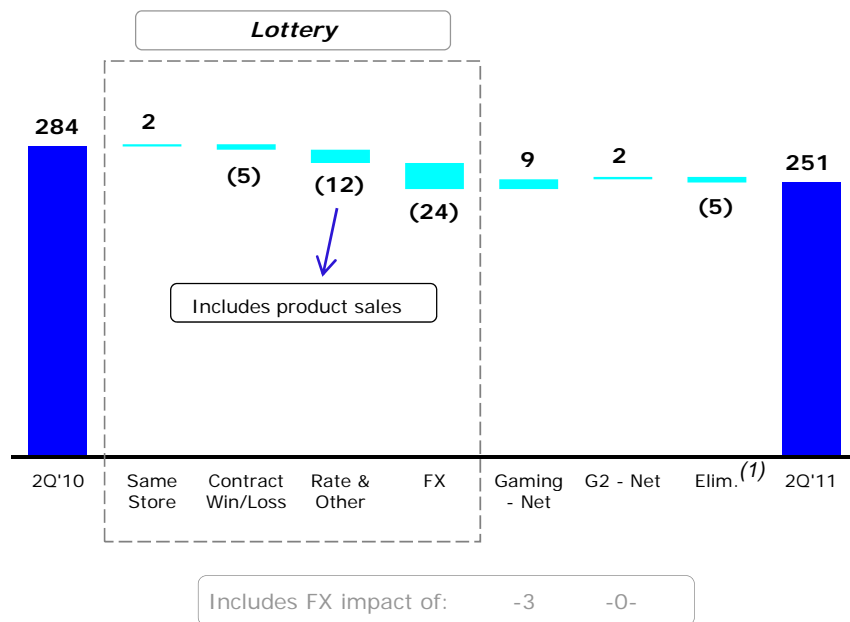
Lottery

284

2

(5)

(12)

(24)

9

2

(5)

251

Includes product sales

2Q'10

Same Store

Contract Win/Loss

Rate & Other

FX

Gaming - Net

G2 - Net

Elim.$^{(1)}$

2Q'11

Includes FX impact of: -3 -0-